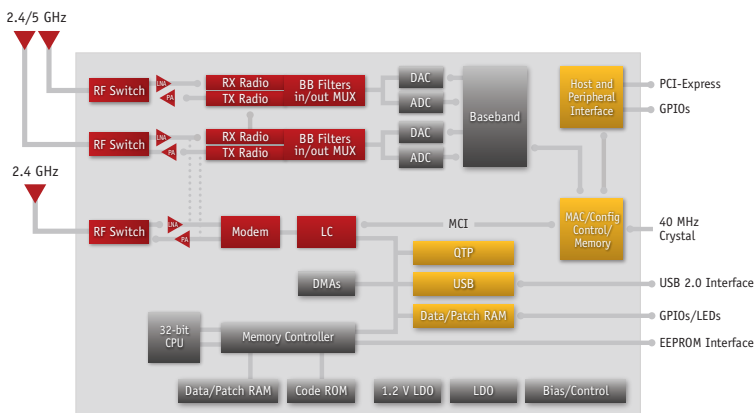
2.4/5 GHz

2.4 GHz

RF Switch
LNA
PA
RX Radio
TX Radio
BB Filters in/out MUX
DAC
ADC
Baseband
Host and Peripheral Interface
PCI-Express
GPIOs

RF Switch
LNA
PA
RX Radio
TX Radio
BB Filters in/out MUX
DAC
ADC

RF Switch
LNA
PA
Modem
LC
MCI
MAC/Config Control/ Memory
40 MHz Crystal

QTP
DMAs
USB
USB 2.0 Interface
Data/Patch RAM
GPIOs/LEDs
32-bit CPU
Memory Controller
EEPROM Interface

Data/Patch RAM
Code ROM
1.2 V LDO
LDO
Bias/Control